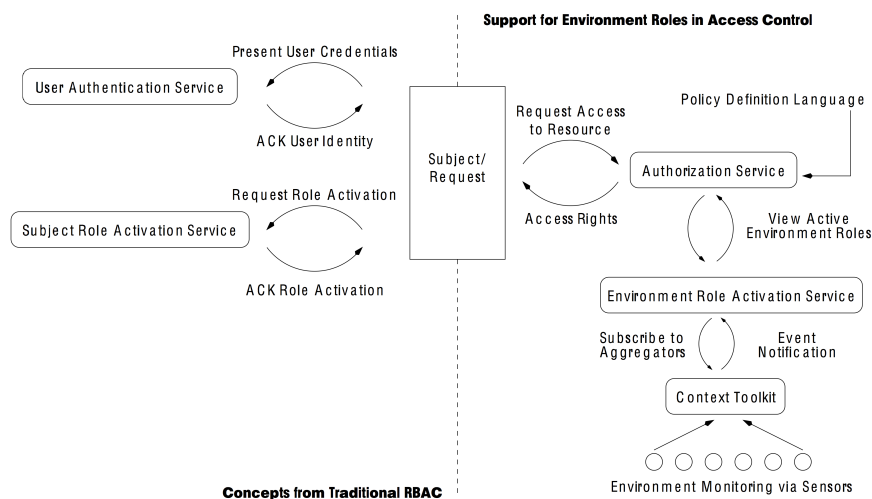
Support for Environment Roles in Access Control

Present User Credentials

User Authentication Service

ACK User Identity

Subject/ Request

Request Access to Resource

Policy Definition Language

Authorization Service

Access Rights

Request Role Activation

Subject Role Activation Service

ACK Role Activation

View Active Environment Roles

Environment Role Activation Service

Subscribe to Aggregators

Event Notification

Context Toolkit

Concepts from Traditional RBAC

Environment Monitoring via Sensors